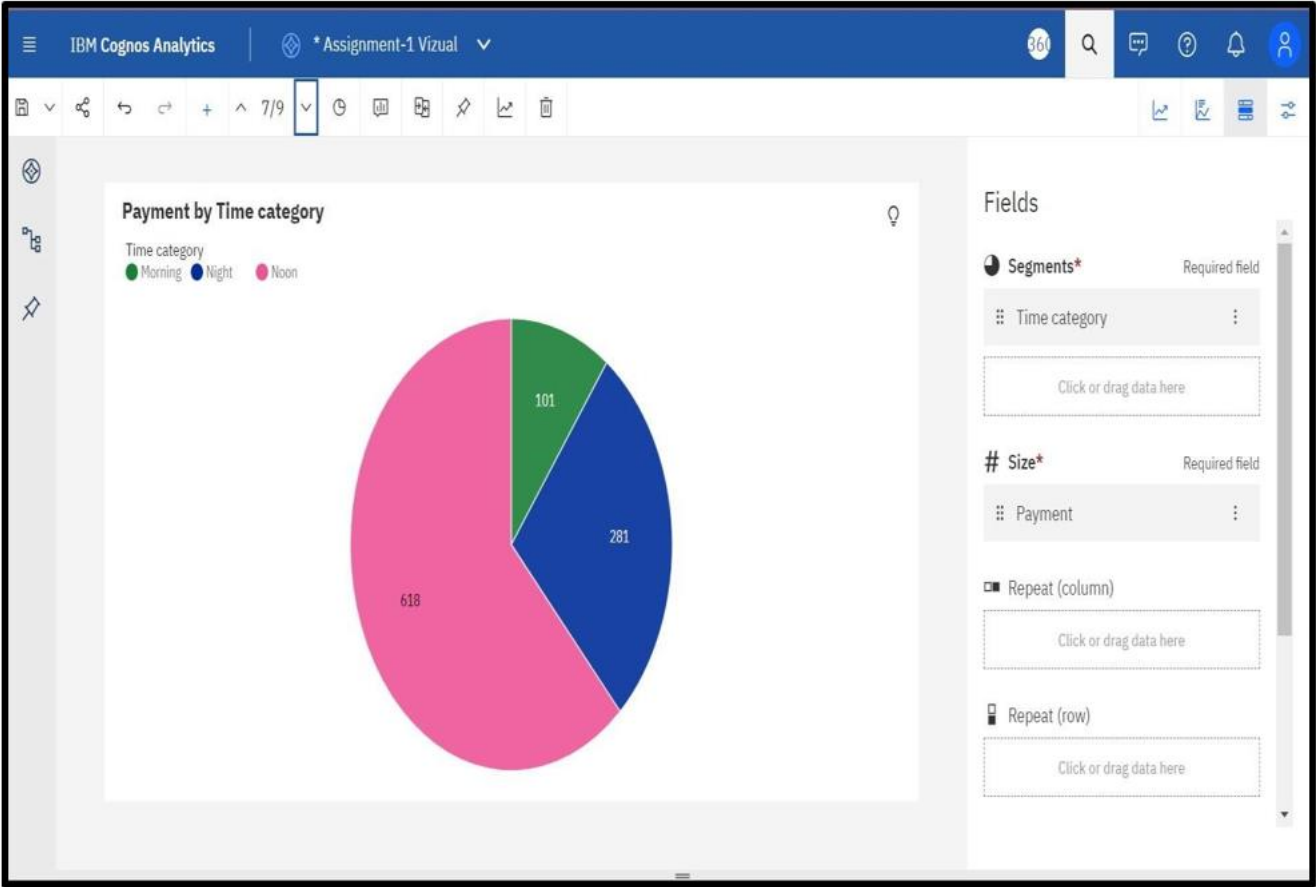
IBM Cognos Analytics
* Assignment-1 Vizual
360
7/9

Payment by Time category
Time category
Morning Night Noon

101
281
618

Fields
Segments*
Required field
Time category
Click or drag data here
# Size*
Required field
Payment
Repeat (column)
Click or drag data here
Repeat (row)
Click or drag data here